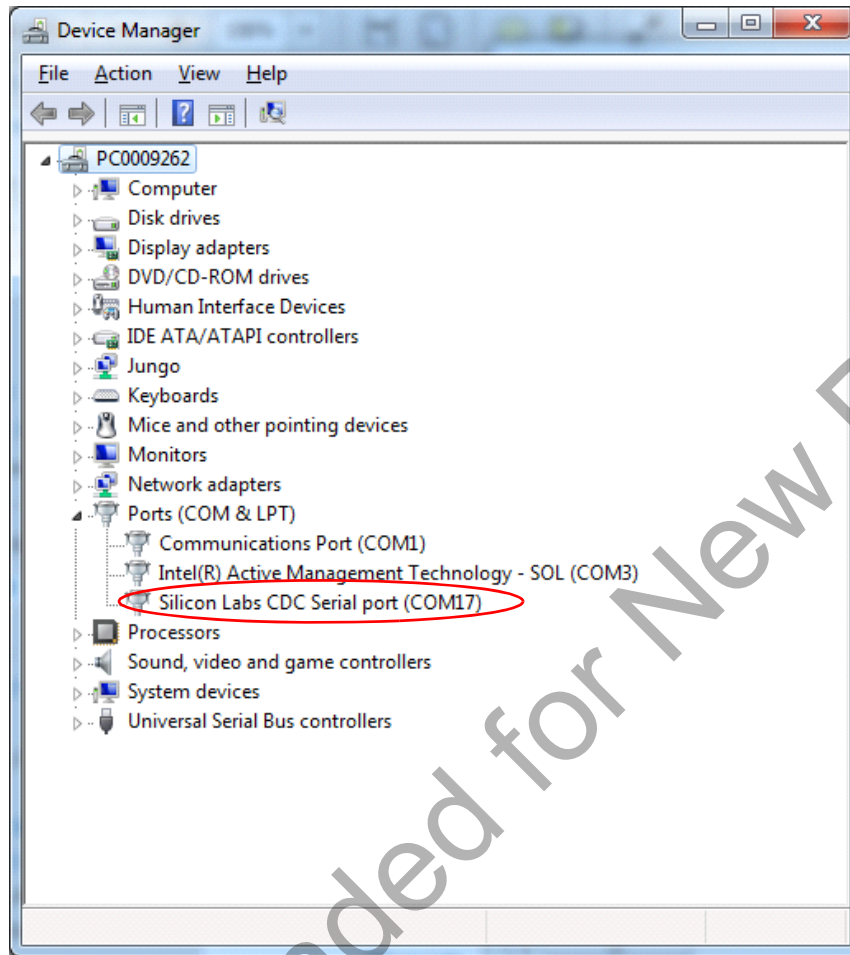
Device Manager

File Action View Help

PC0009262
Computer
Disk drives
Display adapters
DVD/CD-ROM drives
Human Interface Devices
IDE ATA/ATAPI controllers
Jungo
Keyboards
Mice and other pointing devices
Monitors
Network adapters
Ports (COM & LPT)
Communications Port (COM1)
Intel(R) Active Management Technology - SOL (COM3)
Silicon Labs CDC Serial port (COM17)
Processors
Sound, video and game controllers
System devices
Universal Serial Bus controllers

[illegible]ded for New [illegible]